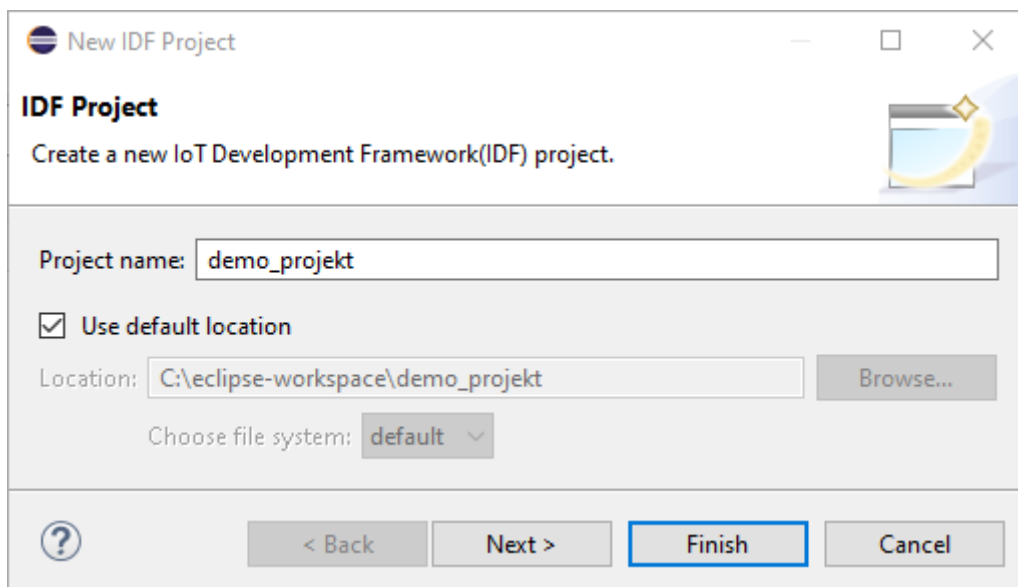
New IDF Project

IDF Project

Create a new IoT Development Framework(IDF) project.

Project name: demo_projekt

Use default location

Location: C:\eclipse-workspace\demo_projekt

Browse...

Choose file system: default

?

< Back

Next >

Finish

Cancel